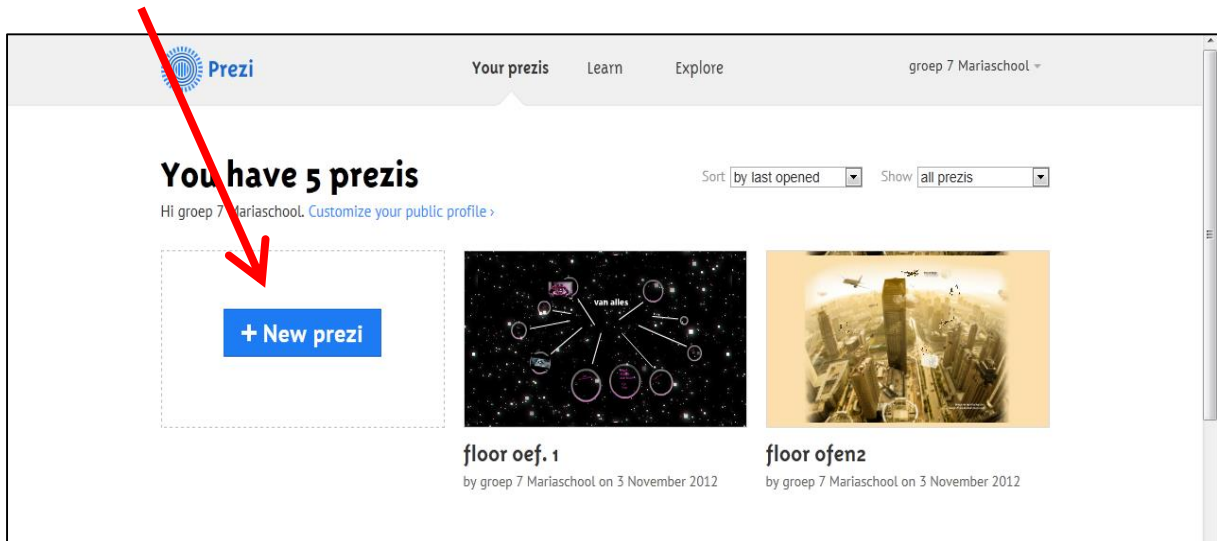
Prezi

Your prezis Learn Explore

groep 7 Mariaschool

You have 5 prezis

Sort by last opened Show all prezis

Hi groep 7 Mariaschool. Customize your public profile ›

+ New prezi

van alles

floor oef. 1
by groep 7 Mariaschool on 3 November 2012

floor ofen2
by groep 7 Mariaschool on 3 November 2012